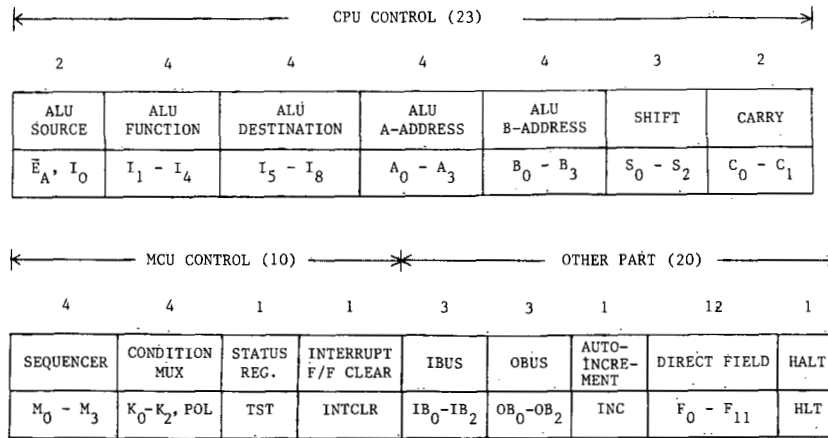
CPU CONTROL (23)

| 2 | 4 | 4 | 4 | 4 | 3 | 2 |
|---|---|---|---|---|---|---|
| ALU SOURCE | ALU FUNCTION | ALU DESTINATION | ALU A-ADDRESS | ALU B-ADDRESS | SHIFT | CARRY |
| $\bar{E}_A$, $I_0$ | $I_1 - I_4$ | $I_5 - I_8$ | $A_0 - A_3$ | $B_0 - B_3$ | $S_0 - S_2$ | $C_0 - C_1$ |

MCU CONTROL (10) OTHER PART (20)

| 4 | 4 | 1 | 1 | 3 | 3 | 1 | 12 | 1 |
|---|---|---|---|---|---|---|---|---|
| SEQUENCER | CONDITION MUX | STATUS REG. | INTERRUPT F/F CLEAR | IBUS | OBUS | AUTO-INCREMENT | DIRECT FIELD | HALT |
| $M_0 - M_3$ | $K_0$-$K_2$, POL | TST | INTCLR | $IB_0$-$IB_2$ | $OB_0$-$OB_2$ | INC | $F_0 - F_{11}$ | HLT |